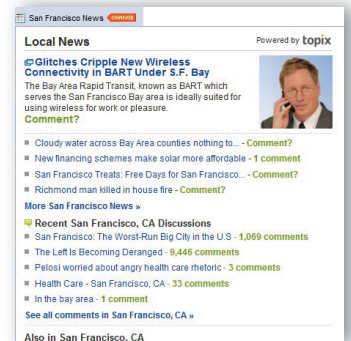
San Francisco News Comment

Local News

Powered by topix

Glitches Cripple New Wireless Connectivity in BART Under S.F. Bay

The Bay Area Rapid Transit, known as BART which serves the San Francisco Bay area is ideally suited for using wireless for work or pleasure.

Comment?

Cloudy water across Bay Area counties nothing to... - Comment?

New financing schemes make solar more affordable - 1 comment

San Francisco Treats: Free Days for San Francisco... - Comment?

Richmond man killed in house fire - Comment?

More San Francisco News »

Recent San Francisco, CA Discussions

San Francisco: The Worst-Run Big City in the U.S - 1,069 comments

The Left Is Becoming Deranged - 9,446 comments

Pelosi worried about angry health care rhetoric - 3 comments

Health Care - San Francisco, CA - 33 comments

In the bay area - 1 comment

See all comments in San Francisco, CA »

Also in San Francisco, CA